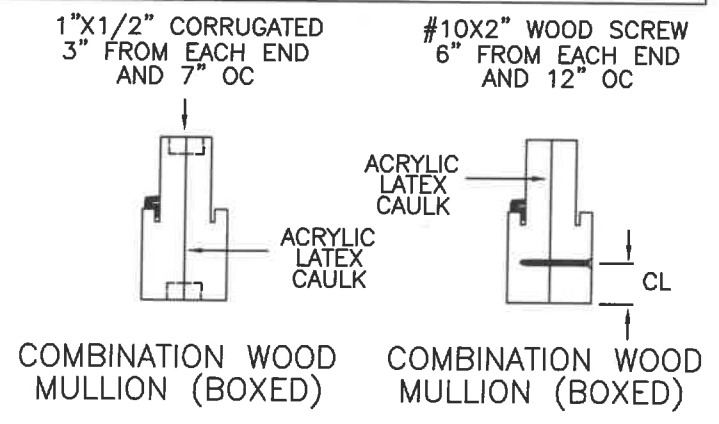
1"X1/2" CORRUGATED
3" FROM EACH END
AND 7" OC

ACRYLIC
LATEX
CAULK

COMBINATION WOOD
MULLION (BOXED)

#10X2" WOOD SCREW
6" FROM EACH END
AND 12" OC

ACRYLIC
LATEX
CAULK

CL

COMBINATION WOOD
MULLION (BOXED)